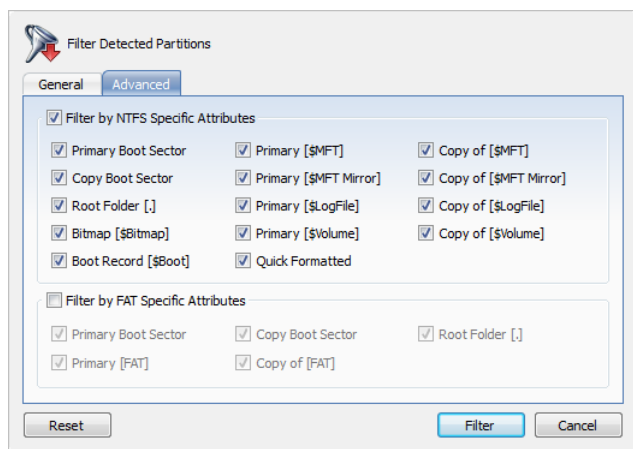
Filter Detected Partitions

General | Advanced

Filter by NTFS Specific Attributes

Primary Boot Sector
Primary [$MFT]
Copy of [$MFT]
Copy Boot Sector
Primary [$MFT Mirror]
Copy of [$MFT Mirror]
Root Folder [.]
Primary [$LogFile]
Copy of [$LogFile]
Bitmap [$Bitmap]
Primary [$Volume]
Copy of [$Volume]
Boot Record [$Boot]
Quick Formatted

Filter by FAT Specific Attributes

Primary Boot Sector
Copy Boot Sector
Root Folder [.]
Primary [FAT]
Copy of [FAT]

Reset

Filter

Cancel